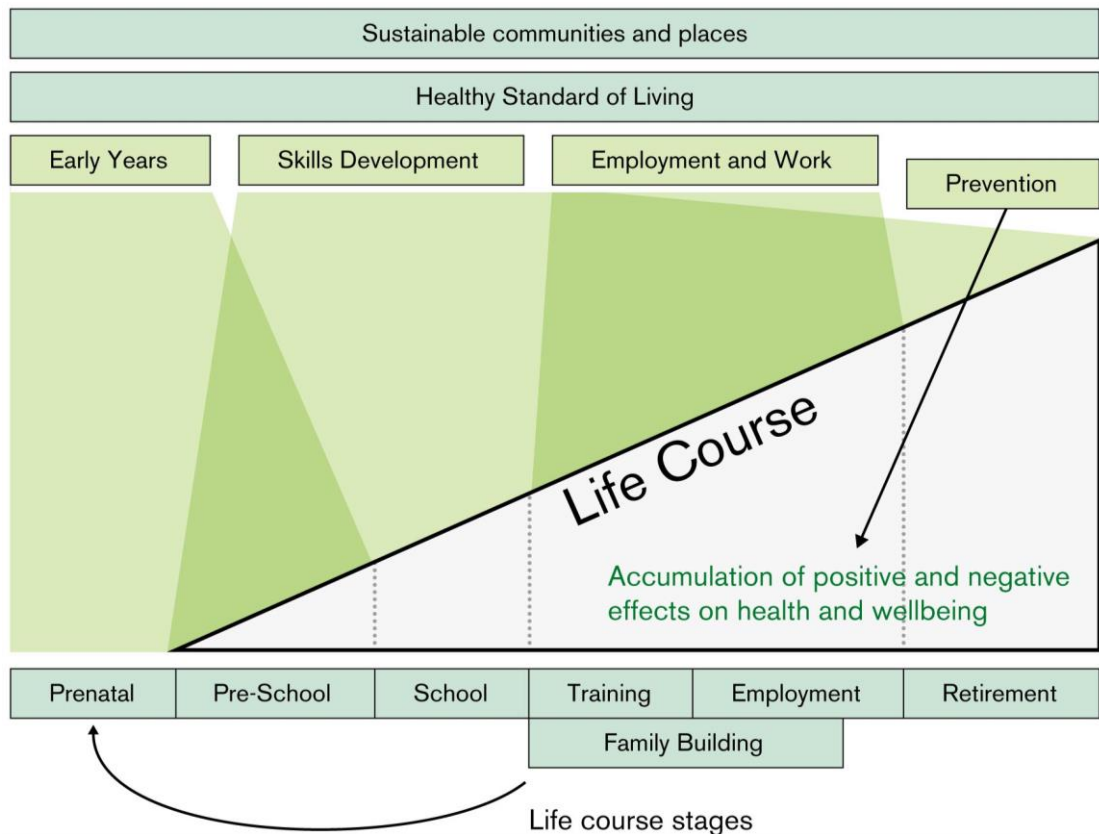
Sustainable communities and places

Healthy Standard of Living

Early Years

Skills Development

Employment and Work

Prevention

Life Course

Accumulation of positive and negative effects on health and wellbeing

Prenatal

Pre-School

School

Training

Employment

Retirement

Family Building

Life course stages